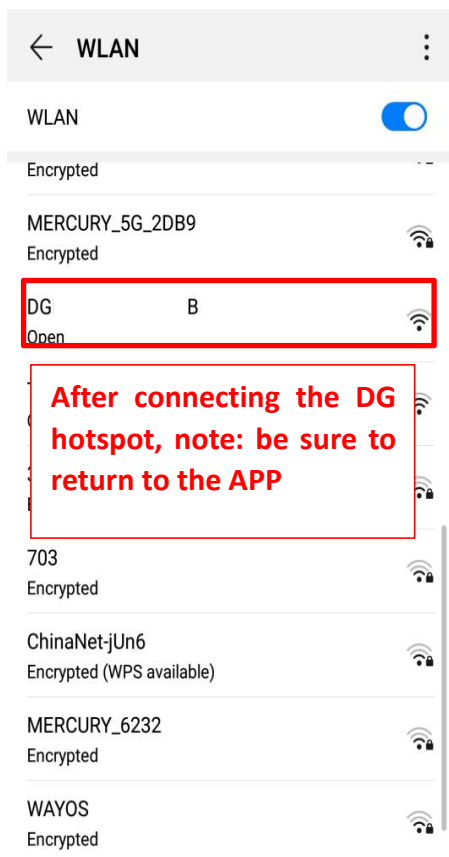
WLAN

WLAN

Encrypted

MERCURY_5G_2DB9
Encrypted

DG B
Open

After connecting the DG hotspot, note: be sure to return to the APP

703
Encrypted

ChinaNet-jUn6
Encrypted (WPS available)

MERCURY_6232
Encrypted

WAYOS
Encrypted